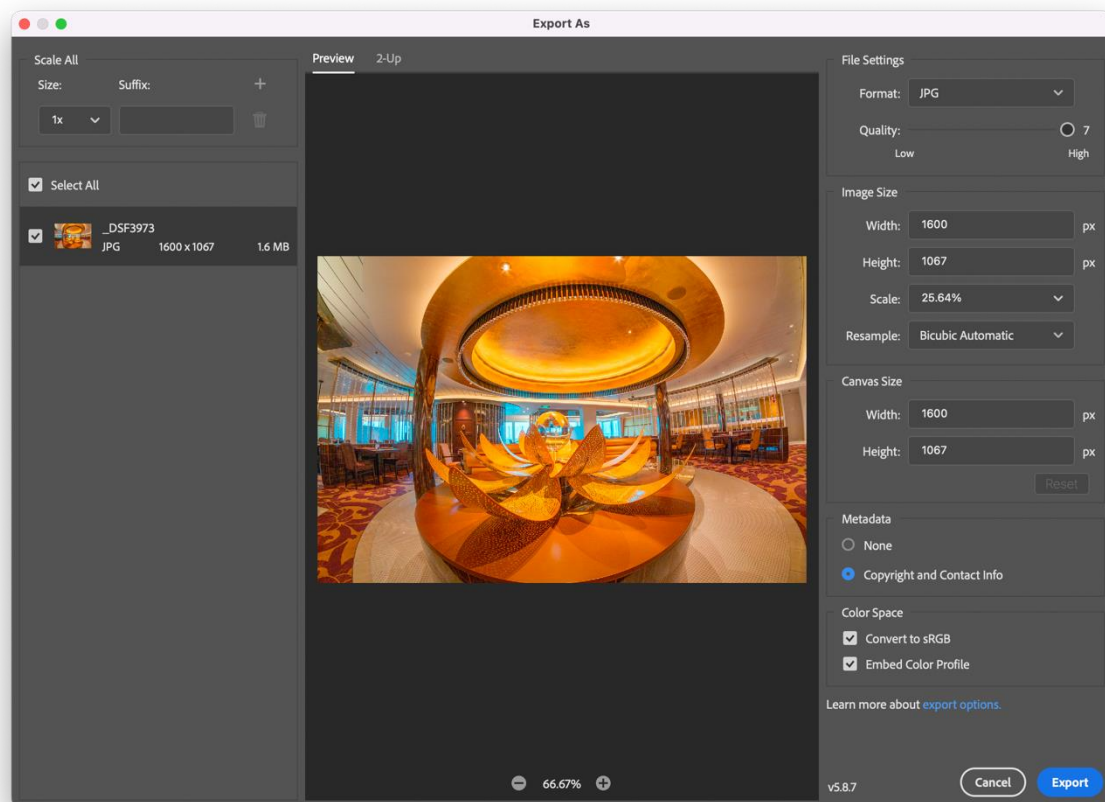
Export As

Scale All
Size: Suffix:
1x

Select All
_DSF3973
JPG 1600 x 1067 1.6 MB

Preview 2-Up

66.67%

File Settings
Format: JPG
Quality: 7
Low High

Image Size
Width: 1600 px
Height: 1067 px
Scale: 25.64%
Resample: Bicubic Automatic

Canvas Size
Width: 1600 px
Height: 1067 px
Reset

Metadata
None
Copyright and Contact Info

Color Space
Convert to sRGB
Embed Color Profile

Learn more about export options.

v5.8.7
Cancel
Export